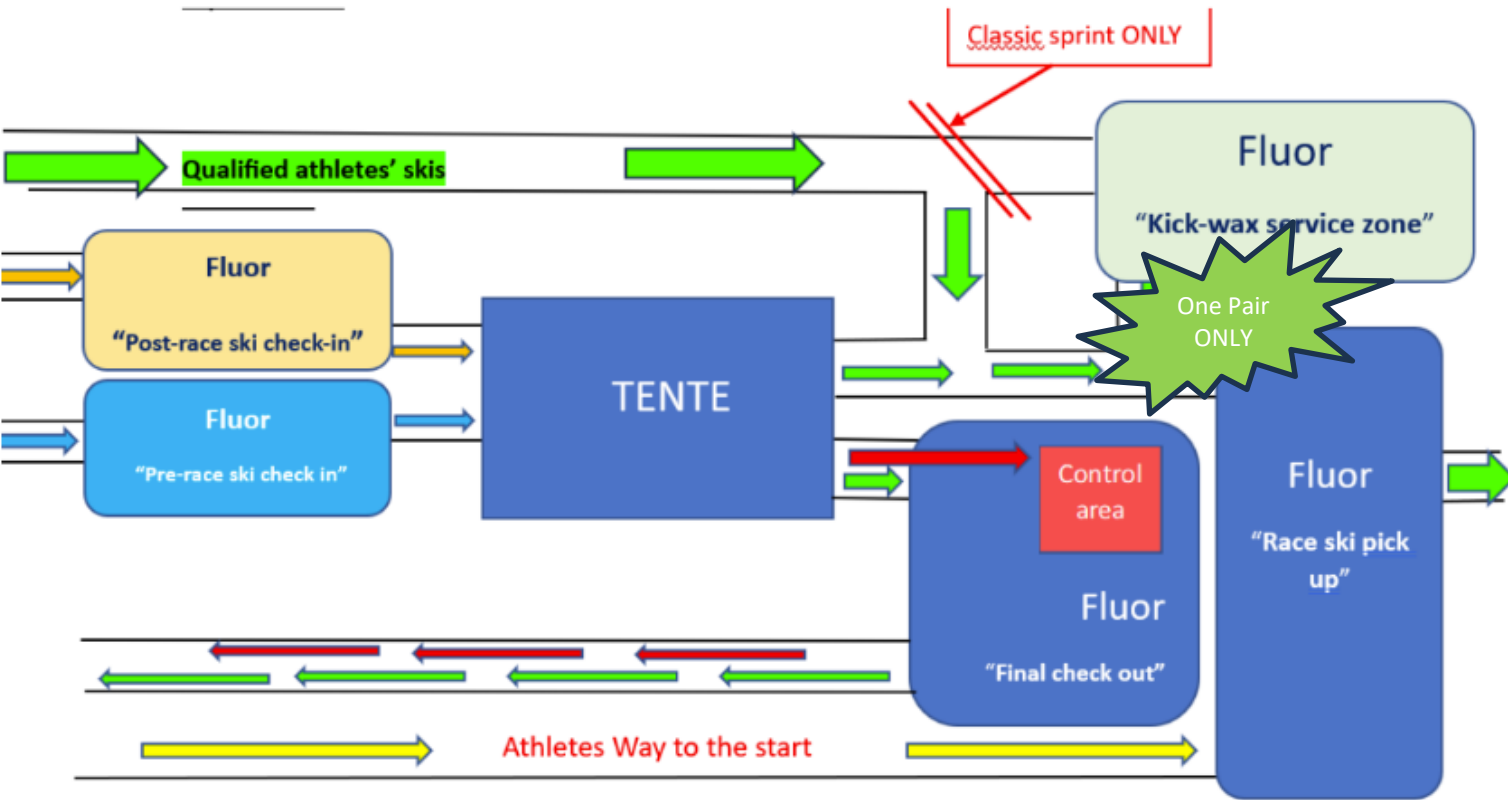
Classic sprint ONLY

Qualified athletes' skis

Fluor

"Kick-wax service zone"

One Pair ONLY

Fluor

"Post-race ski check-in"

TENTE

Fluor

"Pre-race ski check in"

Control area

Fluor

"Final check out"

Fluor

"Race ski pick up"

Athletes Way to the start